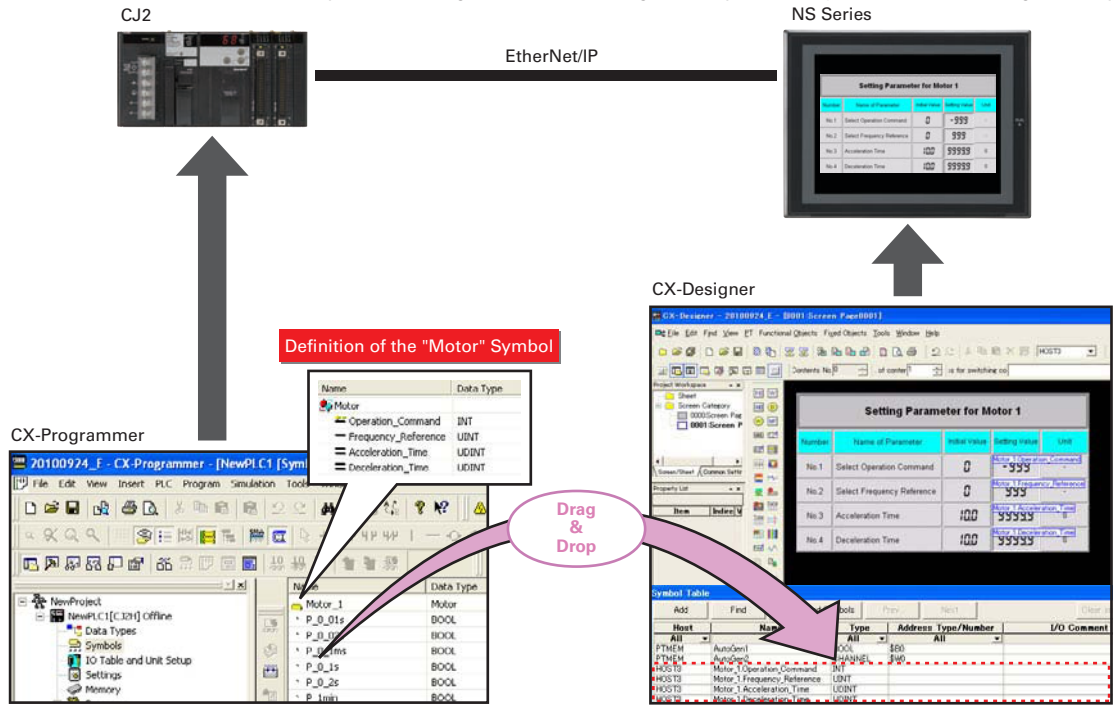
CJ2

EtherNet/IP

NS Series

Setting Parameter for Motor 1

| Number | Name of Parameter | Initial Value | Setting Value | Unit |
|---|---|---|---|---|
| No.1 | Select Operation Command | 0 | -999 | - |
| No.2 | Select Frequency Reference | 0 | 999 | - |
| No.3 | Acceleration Time | 100 | 99999 | 0 |
| No.4 | Deceleration Time | 100 | 99999 | 0 |

CX-Designer

CX-Designer - 20100924_F - [0001:Screen Page0001]

File Edit Find View PT Functional Objects Fixed Objects Tools Window Help

HOST3

Contents No. of content is for switching co

Project Workspace

Sheet
Screen Category
0000:Screen Pag
0001:Screen P

Screen/Sheet Common Settir

Property List

Item Index

Setting Parameter for Motor 1

| Number | Name of Parameter | Initial Value | Setting Value | Unit |
|---|---|---|---|---|
| No.1 | Select Operation Command | 0 | Motor_1.Operation_Command -999 | - |
| No.2 | Select Frequency Reference | 0 | Motor_1.Frequency_Reference 999 | - |
| No.3 | Acceleration Time | 100 | Motor_1.Acceleration_Time 99999 | 0 |
| No.4 | Deceleration Time | 100 | Motor_1.Deceleration_Time 99999 | 0 |

Symbol Table

Add Find Tools Prev. Next Clear

| Host | Name | Type | Address Type/Number | I/O Comment |
|---|---|---|---|---|
| All | | All | All | |
| PTMEM | AutoGen1 | BOOL | $B0 | |
| PTMEM | AutoGen2 | CHANNEL | $W0 | |
| HOST3 | Motor_1.Operation_Command | INT | | |
| HOST3 | Motor_1.Frequency_Reference | UINT | | |
| HOST3 | Motor_1.Acceleration_Time | UDINT | | |
| HOST3 | Motor_1.Deceleration_Time | UDINT | | |

Definition of the "Motor" Symbol

| Name | Data Type |
|---|---|
| Motor | |
| Operation_Command | INT |
| Frequency_Reference | UINT |
| Acceleration_Time | UDINT |
| Deceleration_Time | UDINT |

CX-Programmer

20100924_F - CX-Programmer - [NewPLC1 [Sym

File Edit View Insert PLC Program Simulation Tools

Drag & Drop

NewProject
NewPLC1[CJ2H] Offline
Data Types
Symbols
IO Table and Unit Setup
Settings
Memory

| Name | Data Type |
|---|---|
| Motor_1 | Motor |
| P_0_01s | BOOL |
| P_0_02s | BOOL |
| P_0_1ms | BOOL |
| P_0_1s | BOOL |
| P_0_2s | BOOL |
| P_1min | BOOL |